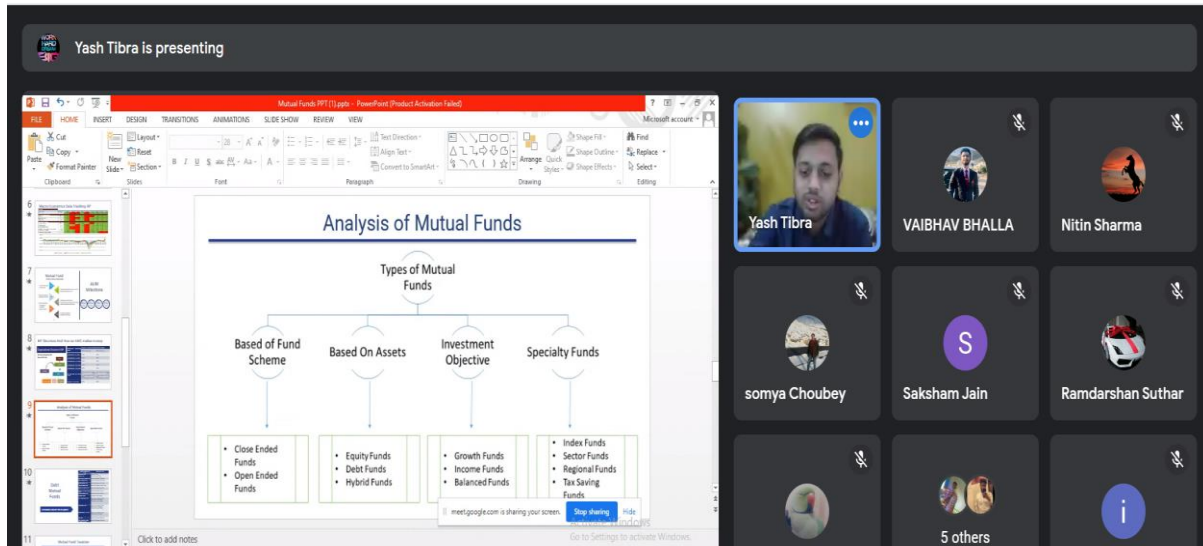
Yash Tibra is presenting

Mutual Funds PPT (1).pptx - PowerPoint (Product Activation Failed)

FILE HOME INSERT DESIGN TRANSITIONS ANIMATIONS SLIDE SHOW REVIEW VIEW

Microsoft account

Cut Copy Format Painter Paste New Slide Layout Reset Section Clipboard Slides Font Paragraph Text Direction Align Text Convert to SmartArt Arrange Quick Styles Shape Fill Shape Outline Shape Effects Drawing Find Replace Select Editing

6 7 8 9 10 11

Analysis of Mutual Funds

Types of Mutual Funds

Based of Fund Scheme

Based On Assets

Investment Objective

Specialty Funds

- Close Ended Funds
- Open Ended Funds

- Equity Funds
- Debt Funds
- Hybrid Funds

- Growth Funds
- Income Funds
- Balanced Funds

- Index Funds
- Sector Funds
- Regional Funds
- Tax Saving Funds

meet.google.com is sharing your screen. Stop sharing Hide

Activate Windows
Go to Settings to activate Windows.

Click to add notes

Yash Tibra

VAIBHAV BHALLA

Nitin Sharma

somya Choubey

S

Saksham Jain

Ramdarshan Suthar

5 others

i